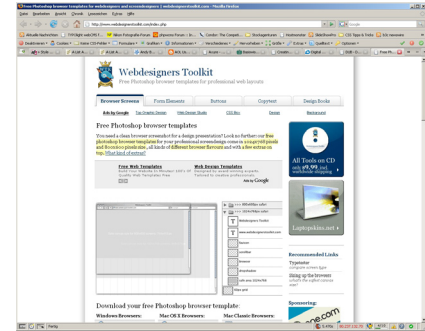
Free Photoshop browser templates for webdesigners and screendesigners | webdesignerstoolkit.com - Mozilla Firefox

Webdesigners Toolkit
Free Photoshop browser templates for professional web layouts

Browser Screens | Form Elements | Buttons | Copytext | Design Books

Free Photoshop browser templates

You need a clean browser screenshot for a design presentation? Look no further: our free photoshop browser templates for your professional screendesign comes in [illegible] pixels and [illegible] pixel size, all kinds of different browser flavours and with a few extras on top. What kind of extras?

Free Web Templates
Web Design Templates
Ads by Google

All Tools on CD
only €9,99 incl. worldwide shipping

Laptopskins.net

Recommended Links

Sponsoring:

Download your free Photoshop browser templates:
Windows Browsers: | Mac OS X Browsers: | Mac Classic Browsers:

Fertig